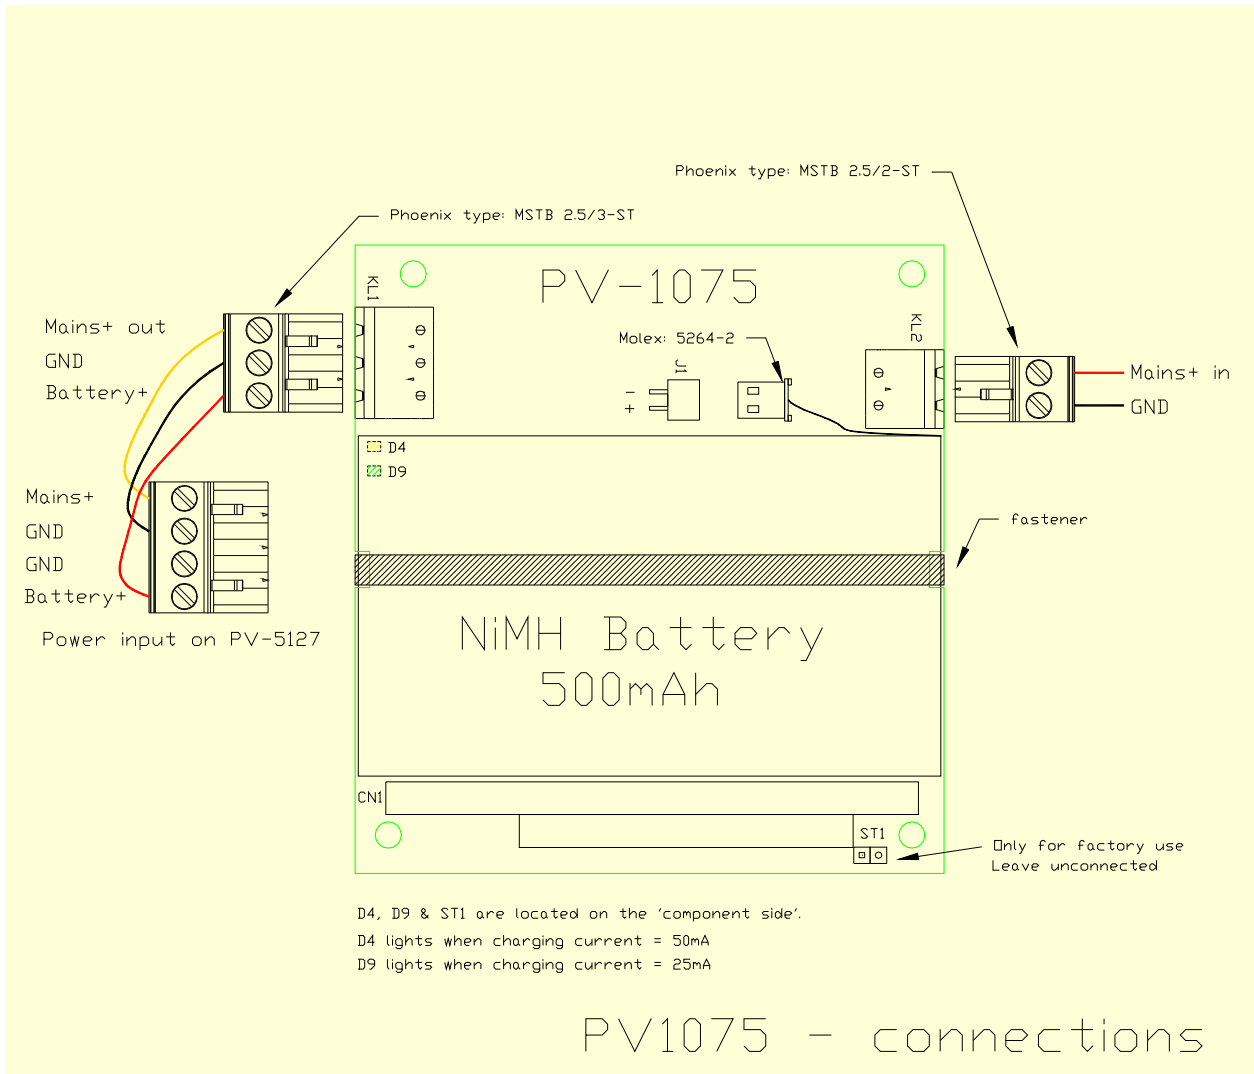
Phoenix type: MSTB 2.5/2-ST

Phoenix type: MSTB 2.5/3-ST

PV-1075

KL1

Mains+ out
GND
Battery+

Molex: 5264-2

J1

-
+

KL2

Mains+ in
GND

D4
D9

Mains+
GND
GND
Battery+

Power input on PV-5127

fastener

NiMH Battery
500mAh

CN1

ST1

Only for factory use
Leave unconnected

D4, D9 & ST1 are located on the 'component side'.
D4 lights when charging current = 50mA
D9 lights when charging current = 25mA

PV1075 - connections